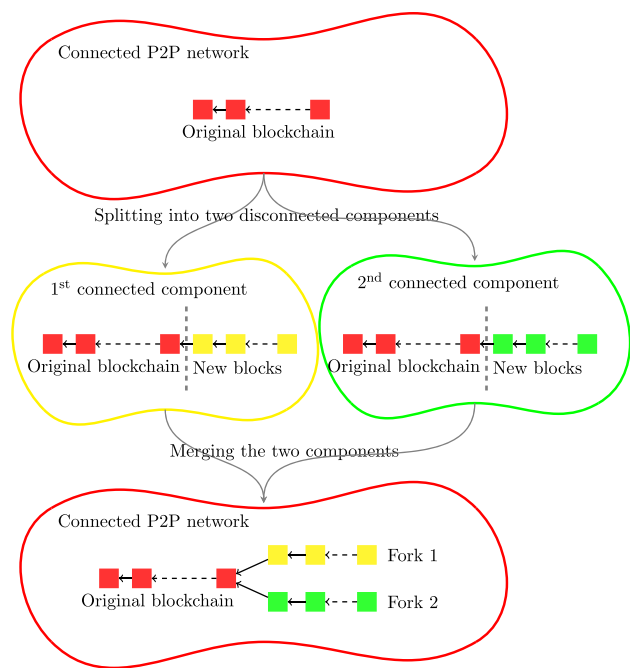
Connected P2P network

Original blockchain

Splitting into two disconnected components

1$^{\text{st}}$ connected component

Original blockchain

New blocks

2$^{\text{nd}}$ connected component

Original blockchain

New blocks

Merging the two components

Connected P2P network

Fork 1

Original blockchain

Fork 2